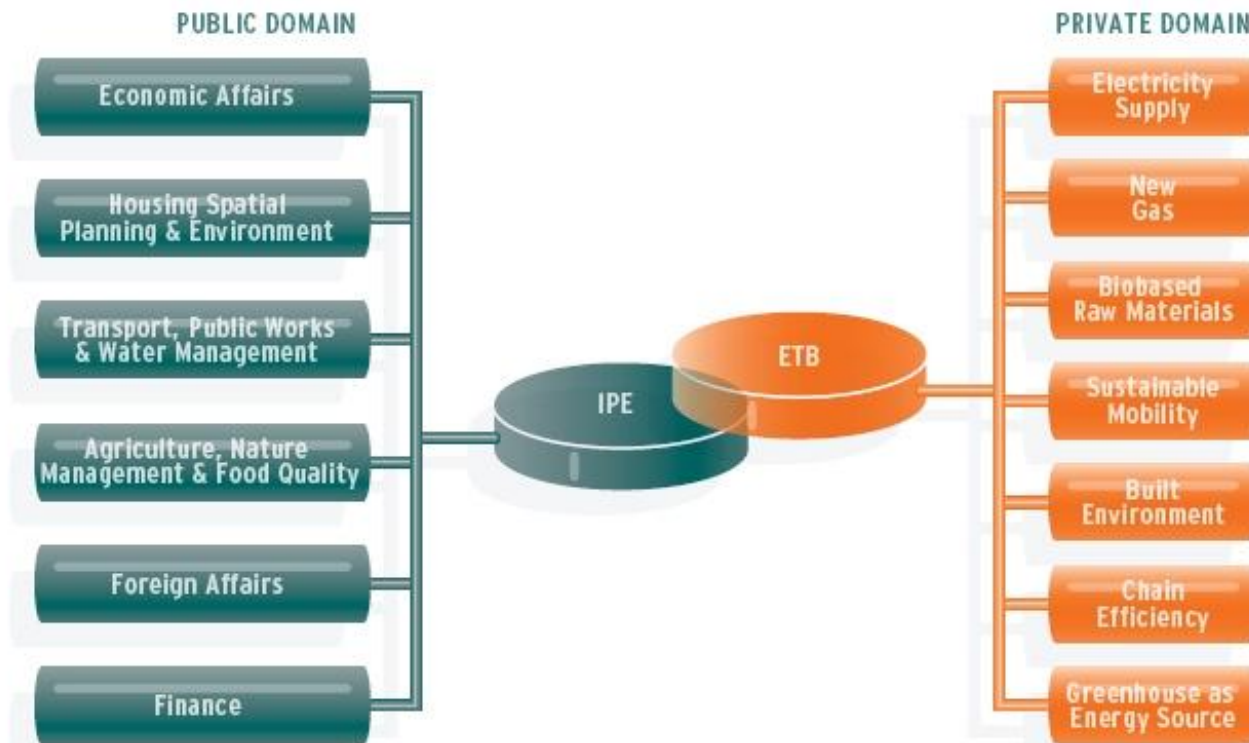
PUBLIC DOMAIN

Economic Affairs

Housing Spatial Planning & Environment

Transport, Public Works & Water Management

Agriculture, Nature Management & Food Quality

Foreign Affairs

Finance

IPE

ETB

PRIVATE DOMAIN

Electricity Supply

New Gas

Biobased Raw Materials

Sustainable Mobility

Built Environment

Chain Efficiency

Greenhouse as Energy Source